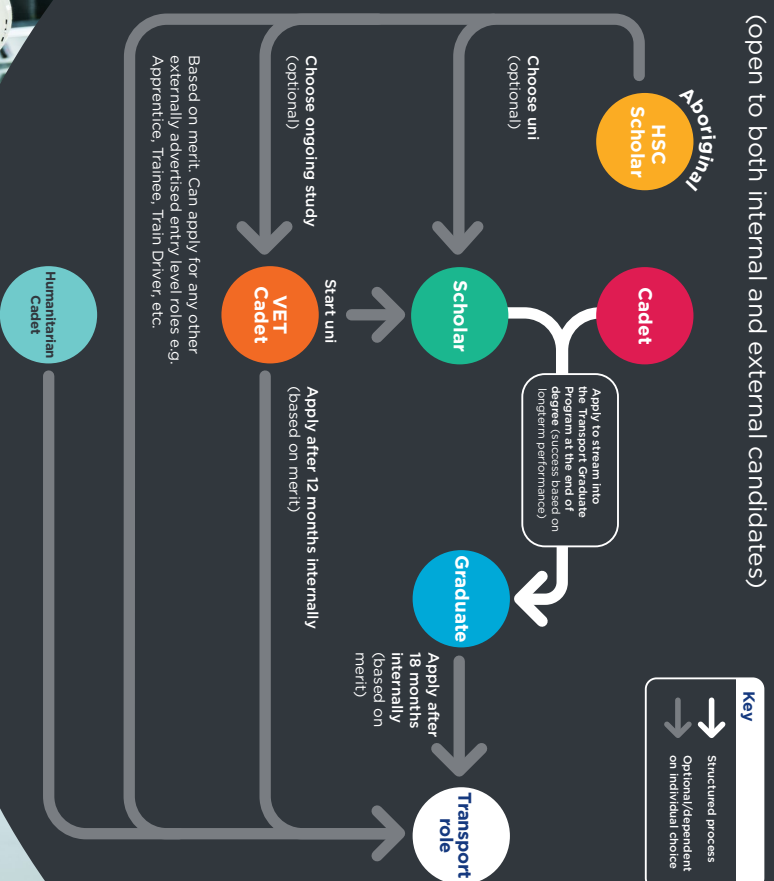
(open to both internal and external candidates)

Aboriginal HSC Scholar

Choose uni (optional)

Choose ongoing study (optional)

Based on merit. Can apply for any other externally advertised entry level roles e.g. Apprentice, Trainee, Train Driver, etc.

Cadet

Scholar

Start uni

VET Cadet

Humanitarian Cadet

Apply to stream into the Transport Graduate Program at the end of degree (success based on longterm performance)

Apply after 12 months internally (based on merit)

Graduate

Apply after 18 months internally (based on merit)

Transport role

Key
Structured process
Optional/dependent on individual choice